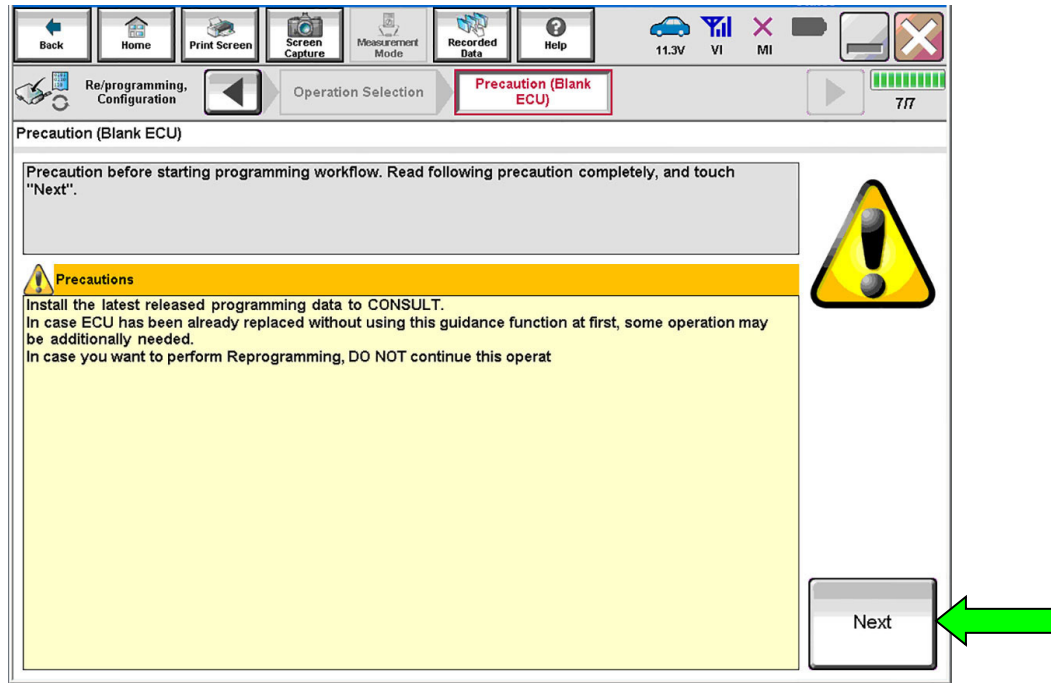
Back Home Print Screen Screen Capture Measurement Mode Recorded Data Help 11.3V VI MI

Re/programming, Configuration Operation Selection Precaution (Blank ECU) 7/7

Precaution (Blank ECU)

Precaution before starting programming workflow. Read following precaution completely, and touch "Next".

Precautions

Install the latest released programming data to CONSULT.
In case ECU has been already replaced without using this guidance function at first, some operation may be additionally needed.
In case you want to perform Reprogramming, DO NOT continue this operat

Next